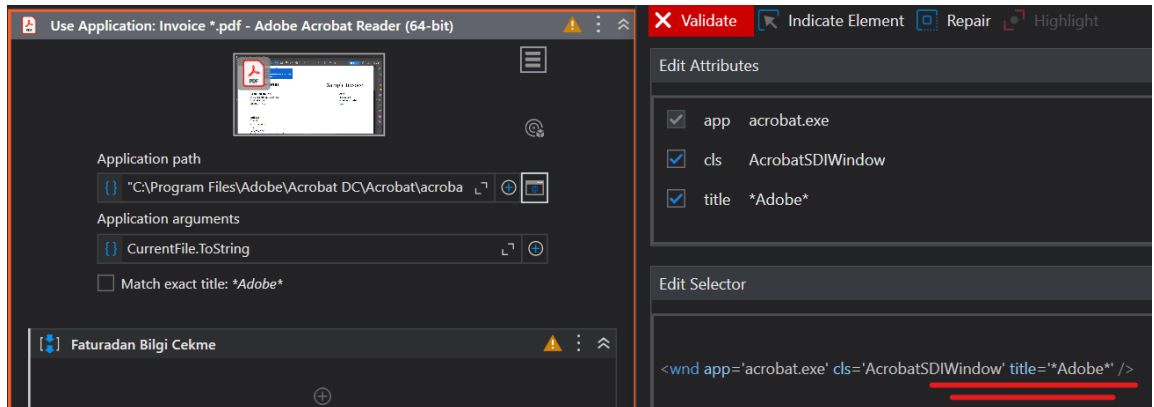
Use Application: Invoice *.pdf - Adobe Acrobat Reader (64-bit)

Sample Invoice

Application path

{} "C:\Program Files\Adobe\Acrobat DC\Acrobat\acroba

Application arguments

{} CurrentFile.ToString

Match exact title: *Adobe*

Faturadan Bilgi Cekme

Validate Indicate Element Repair Highlight

Edit Attributes

| | | |
|---|---|---|
| ✓ | app | acrobat.exe |
| ✓ | cls | AcrobatSDIWindow |
| ✓ | title | *Adobe* |

Edit Selector

<wnd app='acrobat.exe' cls='AcrobatSDIWindow' title='*Adobe*' />